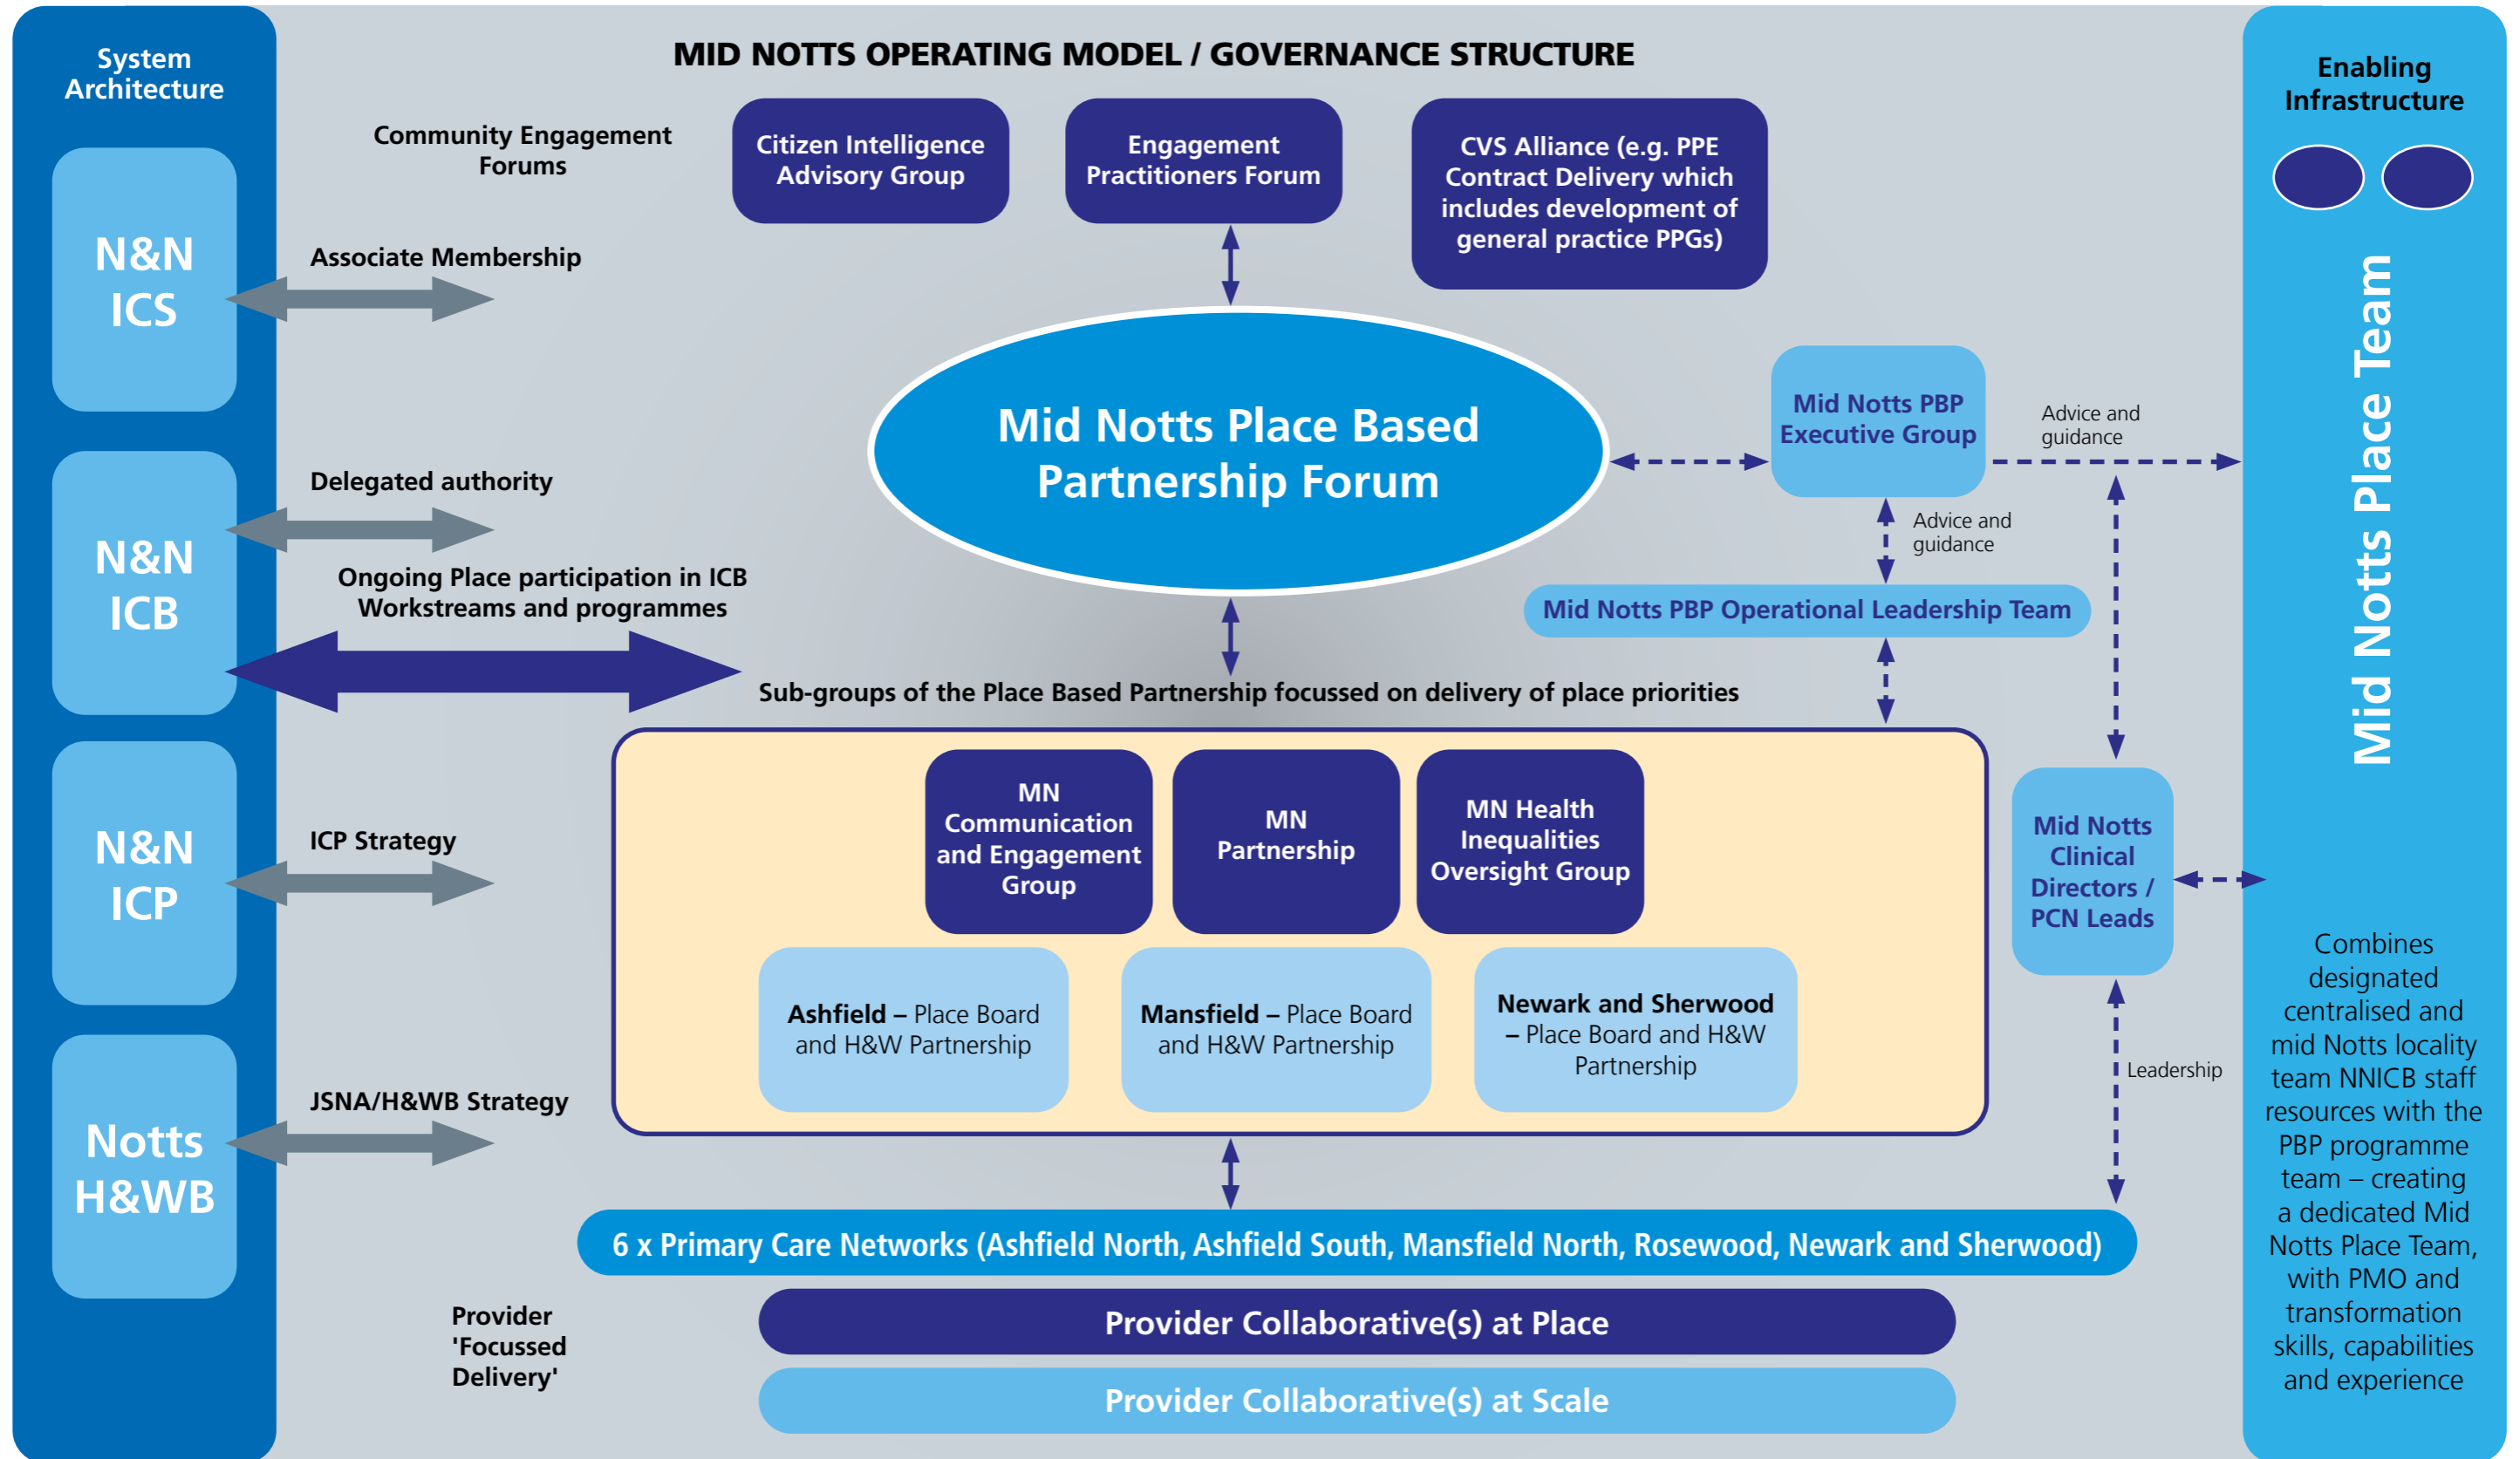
System Architecture

N&N ICS

N&N ICB

N&N ICP

Notts H&WB

MID NOTTS OPERATING MODEL / GOVERNANCE STRUCTURE

Community Engagement Forums

Citizen Intelligence Advisory Group

Engagement Practitioners Forum

CVS Alliance (e.g. PPE Contract Delivery which includes development of general practice PPGs)

Associate Membership

Mid Notts Place Based Partnership Forum

Delegated authority

Ongoing Place participation in ICB Workstreams and programmes

Mid Notts PBP Executive Group

Advice and guidance

Advice and guidance

Mid Notts PBP Operational Leadership Team

Sub-groups of the Place Based Partnership focussed on delivery of place priorities

ICP Strategy

MN Communication and Engagement Group

MN Partnership

MN Health Inequalities Oversight Group

Mid Notts Clinical Directors / PCN Leads

Ashfield – Place Board and H&W Partnership

Mansfield – Place Board and H&W Partnership

Newark and Sherwood – Place Board and H&W Partnership

Leadership

JSNA/H&WB Strategy

6 x Primary Care Networks (Ashfield North, Ashfield South, Mansfield North, Rosewood, Newark and Sherwood)

Provider 'Focussed Delivery'

Provider Collaborative(s) at Place

Provider Collaborative(s) at Scale

Enabling Infrastructure

Mid Notts Place Team

Combines designated centralised and mid Notts locality team NNICB staff resources with the PBP programme team – creating a dedicated Mid Notts Place Team, with PMO and transformation skills, capabilities and experience